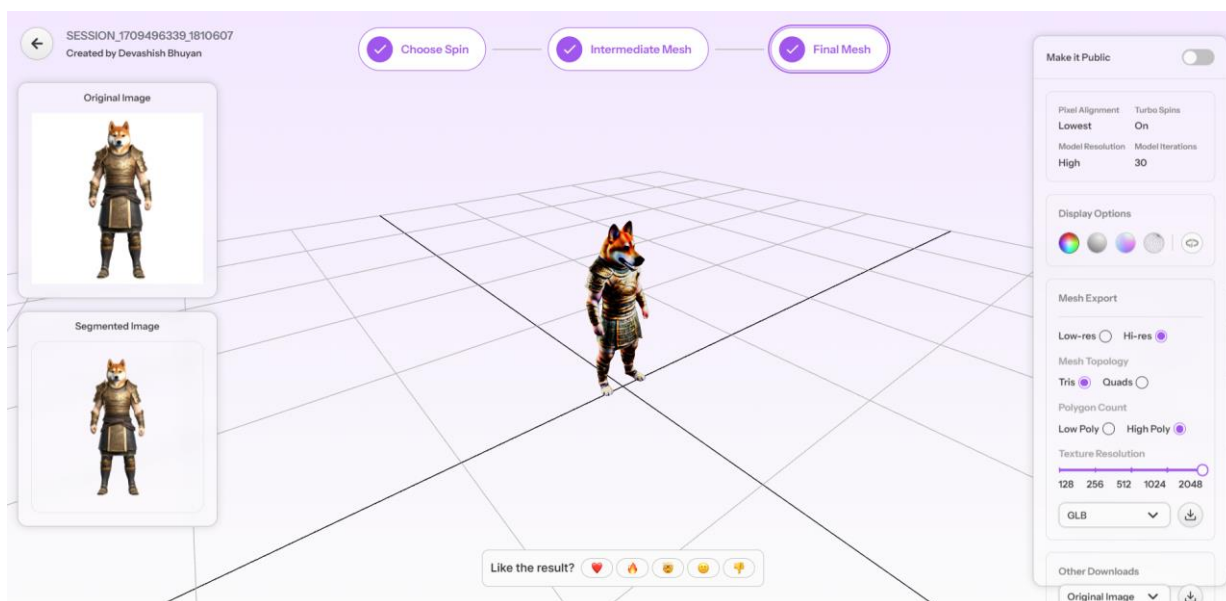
SESSION_1709496339_1810607
Created by Devashish Bhuyan

Choose Spin

Intermediate Mesh

Final Mesh

Original Image

Segmented Image

Make it Public

Pixel Alignment
Lowest

Turbo Spins
On

Model Resolution
High

Model Iterations
30

Display Options

Mesh Export

Low-res

Hi-res

Mesh Topology

Tris

Quads

Polygon Count

Low Poly

High Poly

Texture Resolution

128 256 512 1024 2048

GLB

Other Downloads

Original Image

Like the result?